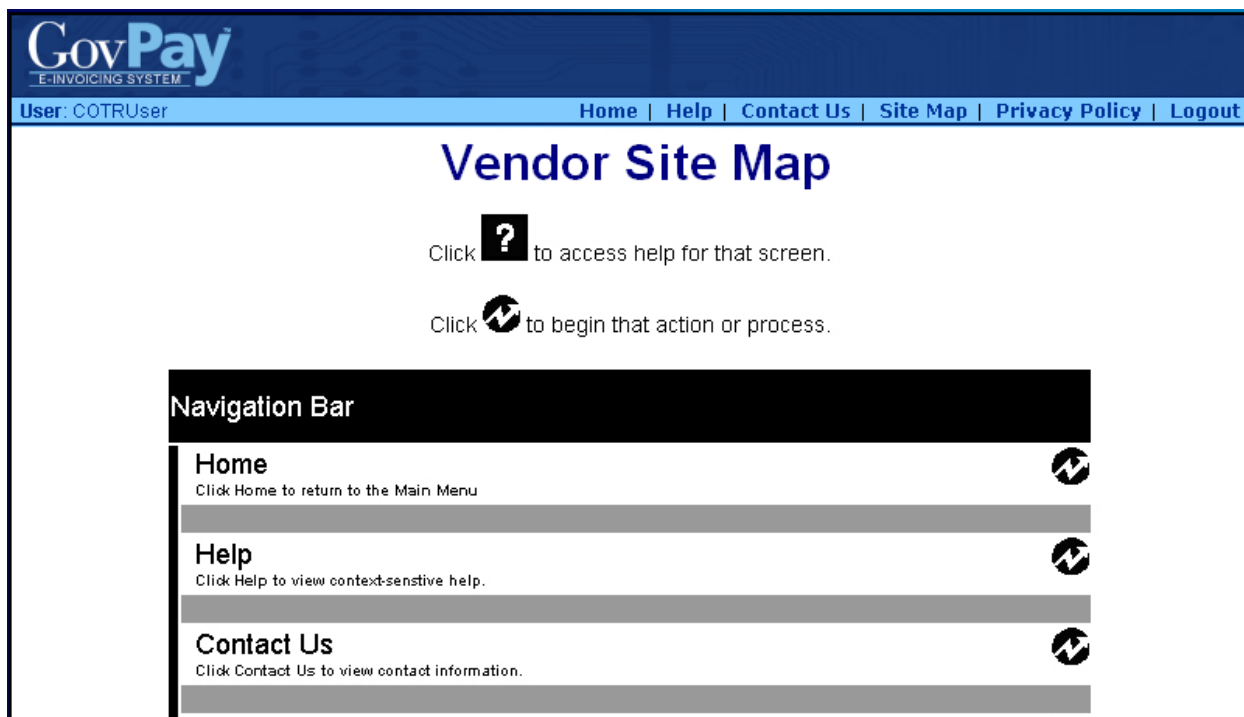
GovPay™
E-INVOICING SYSTEM

User: COTRUser

Home | Help | Contact Us | Site Map | Privacy Policy | Logout

Vendor Site Map

Click ? to access help for that screen.

Click to begin that action or process.

Navigation Bar

Home
Click Home to return to the Main Menu

Help
Click Help to view context-senstive help.

Contact Us
Click Contact Us to view contact information.